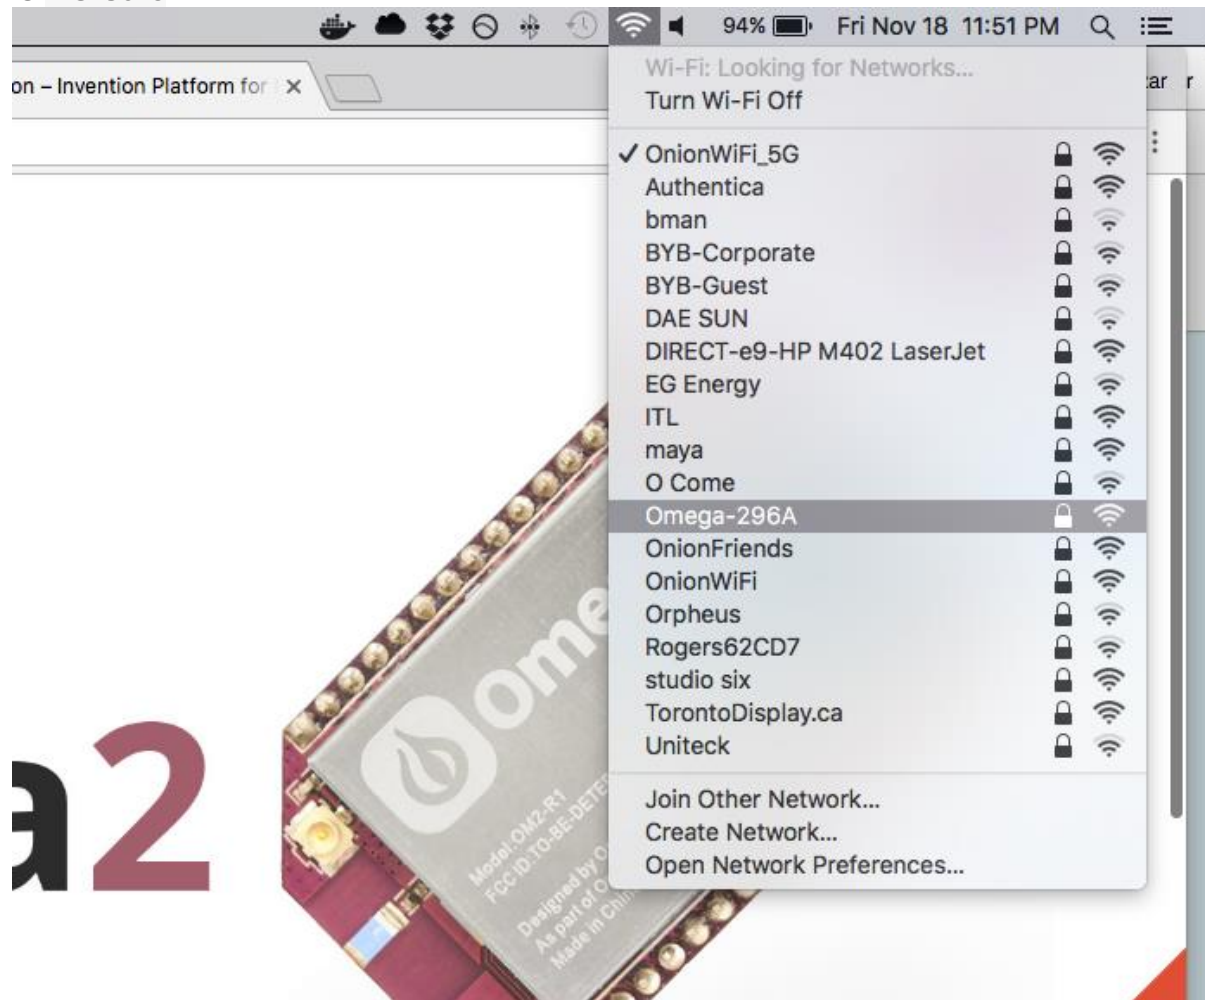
94% Fri Nov 18 11:51 PM

on – Invention Platform for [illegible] ×

Wi-Fi: Looking for Networks...
Turn Wi-Fi Off

✓ OnionWiFi_5G
Authentica
bman
BYB-Corporate
BYB-Guest
DAE SUN
DIRECT-e9-HP M402 LaserJet
EG Energy
ITL
maya
O Come
Omega-296A
OnionFriends
OnionWiFi
Orpheus
Rogers62CD7
studio six
TorontoDisplay.ca
Uniteck

Join Other Network...
Create Network...
Open Network Preferences...

a2

Ome

Model:OM2-R1
FCC ID:T0-8E-DETE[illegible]
Designed by O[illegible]
As part of O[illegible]
Made in Chi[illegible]